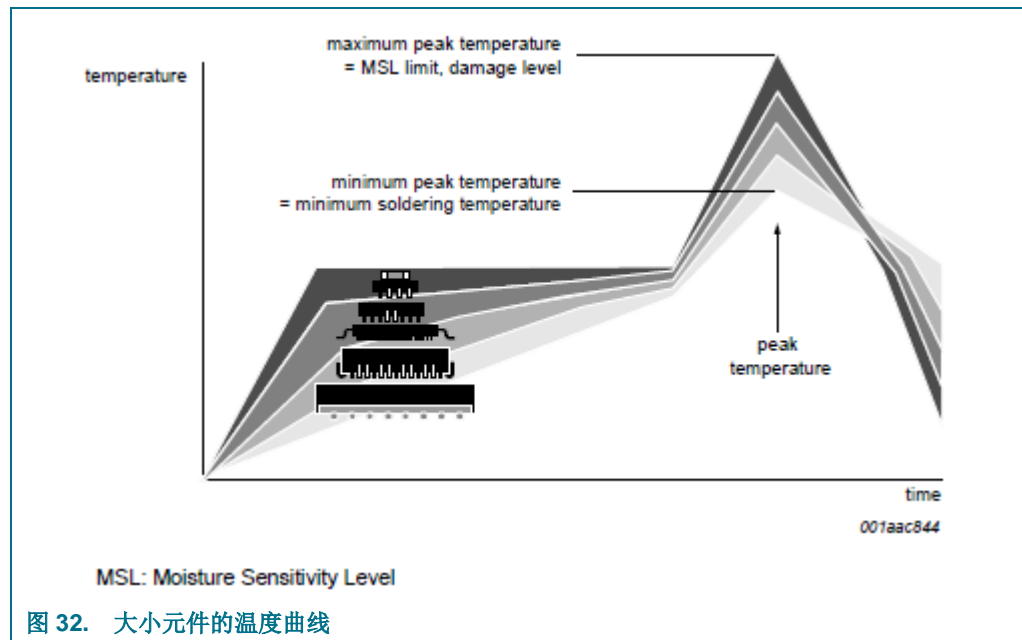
temperature

maximum peak temperature
= MSL limit, damage level

minimum peak temperature
= minimum soldering temperature

peak temperature

time

001aac844

MSL: Moisture Sensitivity Level

图 32. 大小元件的温度曲线